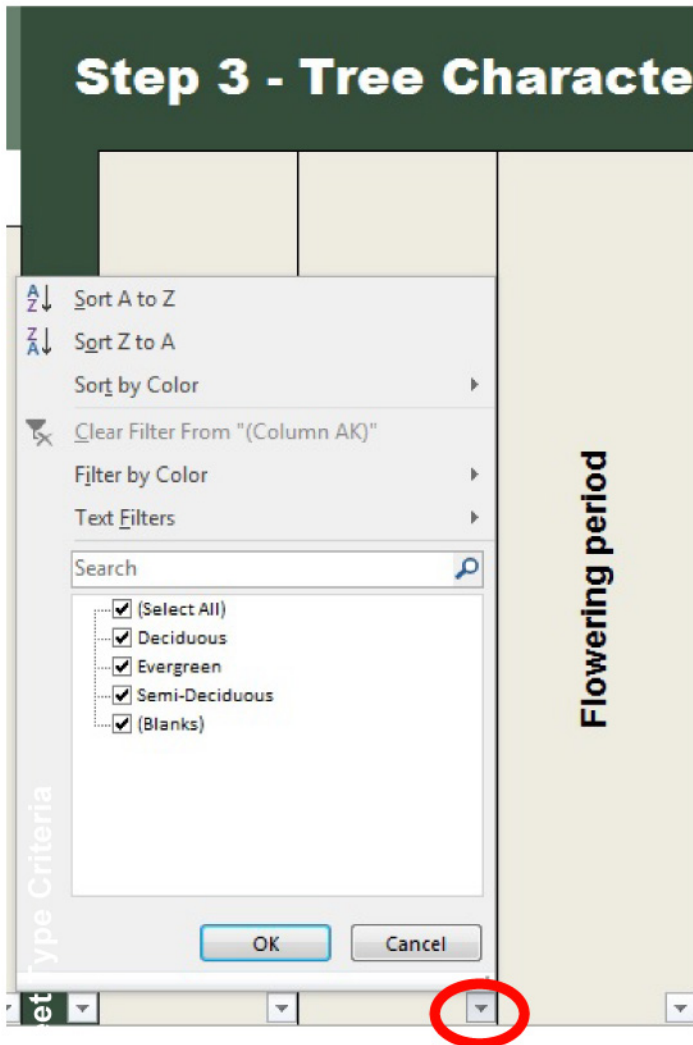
Step 3 - Tree Characte

Sort A to Z
Sort Z to A
Sort by Color
Clear Filter From "(Column AK)"
Filter by Color
Text Filters
Search
(Select All)
Deciduous
Evergreen
Semi-Deciduous
(Blanks)
OK
Cancel

Type Criteria

Flowering period